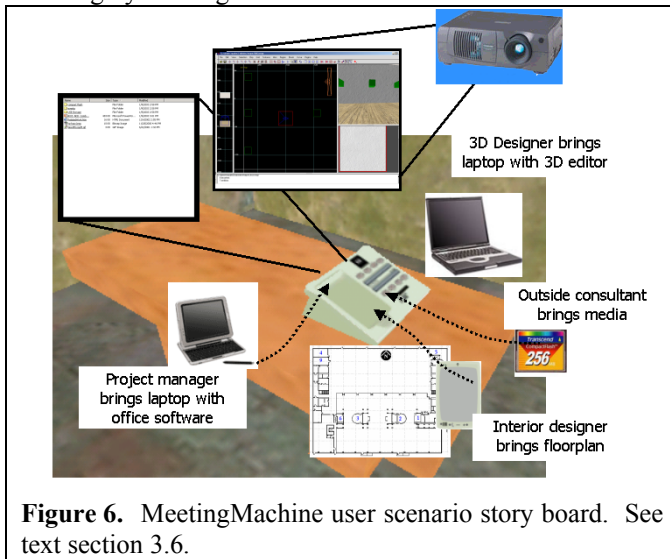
3D Designer brings laptop with 3D editor

Outside consultant brings media

256

Project manager brings laptop with office software

Interior designer brings floorplan

**Figure 6.** MeetingMachine user scenario story board. See text section 3.6.